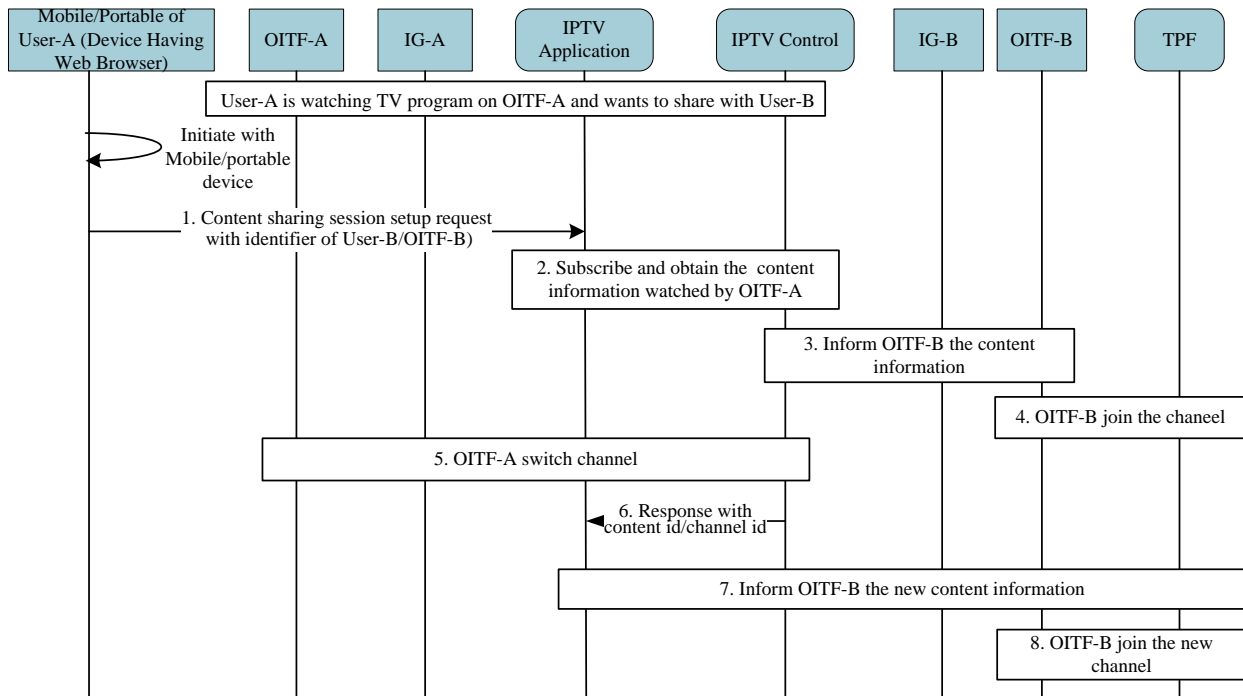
Mobile/Portable of User-A (Device Having Web Browser)

OITF-A

IG-A

IPTV Application

IPTV Control

IG-B

OITF-B

TPF

User-A is watching TV program on OITF-A and wants to share with User-B

Initiate with Mobile/portable device

1. Content sharing session setup request with identifier of User-B/OITF-B)

2. Subscribe and obtain the content information watched by OITF-A

3. Inform OITF-B the content information

4. OITF-B join the chaneel

5. OITF-A switch channel

6. Response with content id/channel id

7. Inform OITF-B the new content information

8. OITF-B join the new channel